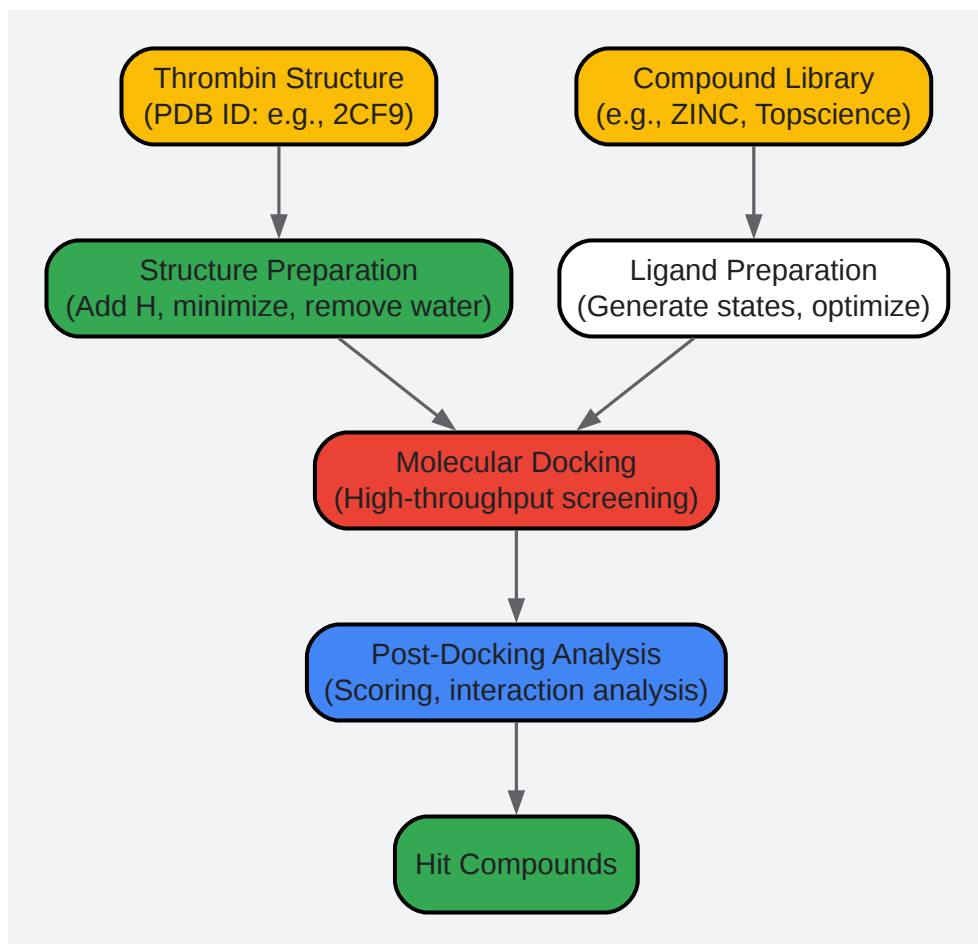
Thrombin Structure
(PDB ID: e.g., 2CF9)

Compound Library
(e.g., ZINC, Topscience)

Structure Preparation
(Add H, minimize, remove water)

Ligand Preparation
(Generate states, optimize)

Molecular Docking
(High-throughput screening)

Post-Docking Analysis
(Scoring, interaction analysis)

Hit Compounds